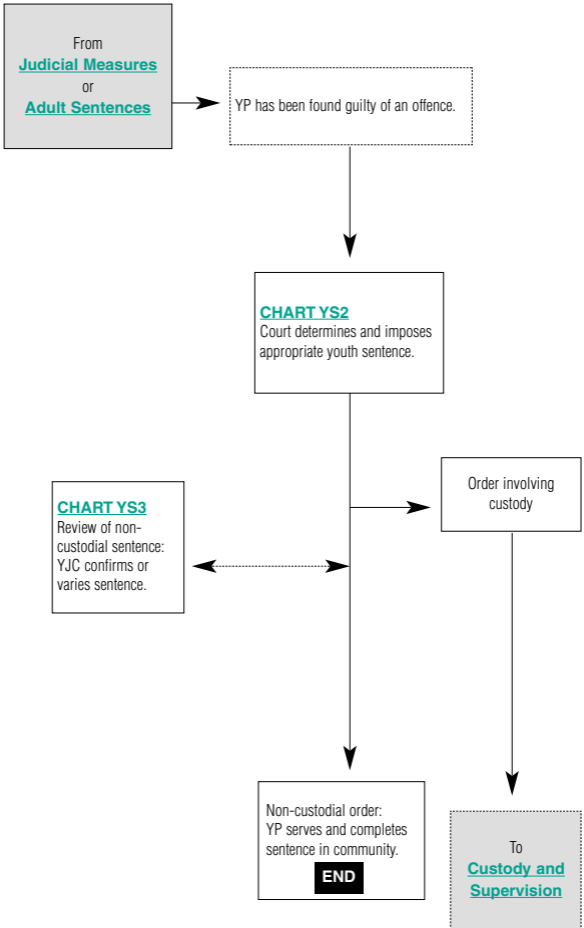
From
Judicial Measures
or
Adult Sentences

YP has been found guilty of an offence.

CHART YS2
Court determines and imposes appropriate youth sentence.

Order involving custody

CHART YS3
Review of non-custodial sentence: YJC confirms or varies sentence.

Non-custodial order: YP serves and completes sentence in community.
END

To
Custody and Supervision